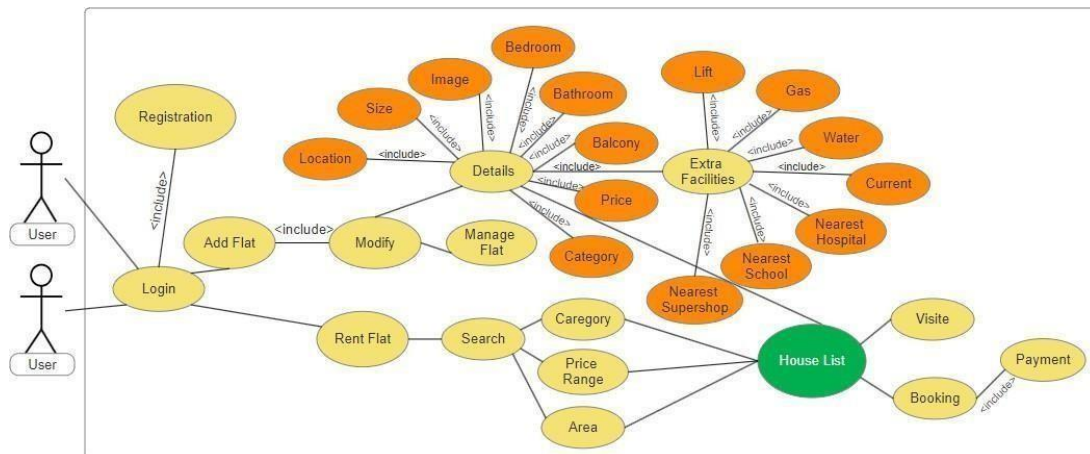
User

User

Registration

<include>

Login

Add Flat

<include>

Modify

Manage Flat

Details

Location

<include>

Size

<include>

Image

<include>

Bedroom

<include>

Bathroom

<include>

Balcony

<include>

<include>

Price

<include>

Category

<include>

Extra Facilities

Lift

<include>

Gas

<include>

Water

<include>

Current

<include>

Nearest Hospital

<include>

Nearest School

<include>

Nearest Supershop

Rent Flat

Search

Caregory

Price Range

Area

House List

Visite

Booking

<include>

Payment